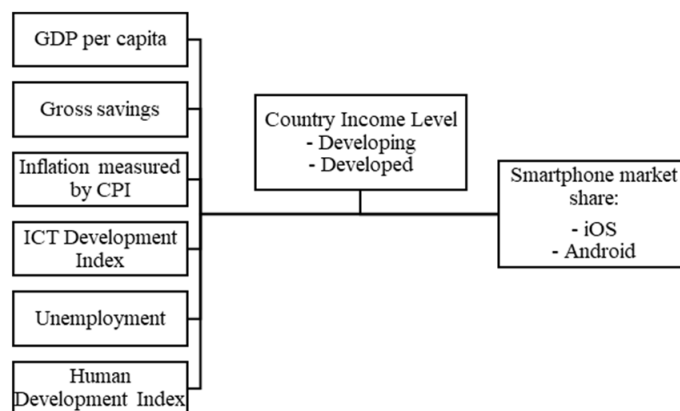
GDP per capita

Gross savings

Inflation measured by CPI

ICT Development Index

Unemployment

Human Development Index

Country Income Level
- Developing
- Developed

Smartphone market share:
- iOS
- Android